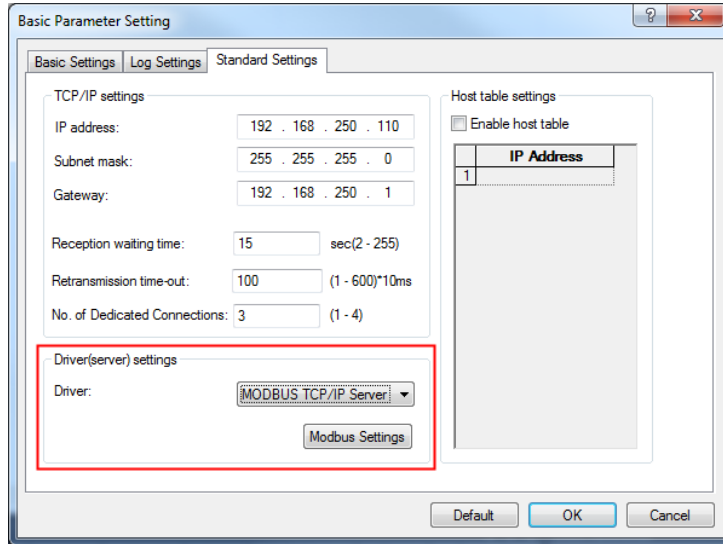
Basic Parameter Setting

?

Basic Settings | Log Settings | Standard Settings

TCP/IP settings

IP address: 192 . 168 . 250 . 110

Subnet mask: 255 . 255 . 255 . 0

Gateway: 192 . 168 . 250 . 1

Reception waiting time: 15 sec(2 - 255)

Retransmission time-out: 100 (1 - 600)*10ms

No. of Dedicated Connections: 3 (1 - 4)

Driver(server) settings

Driver: MODBUS TCP/IP Server

Modbus Settings

Host table settings

Enable host table

| | IP Address |
|---|---|
| 1 | |

Default | OK | Cancel